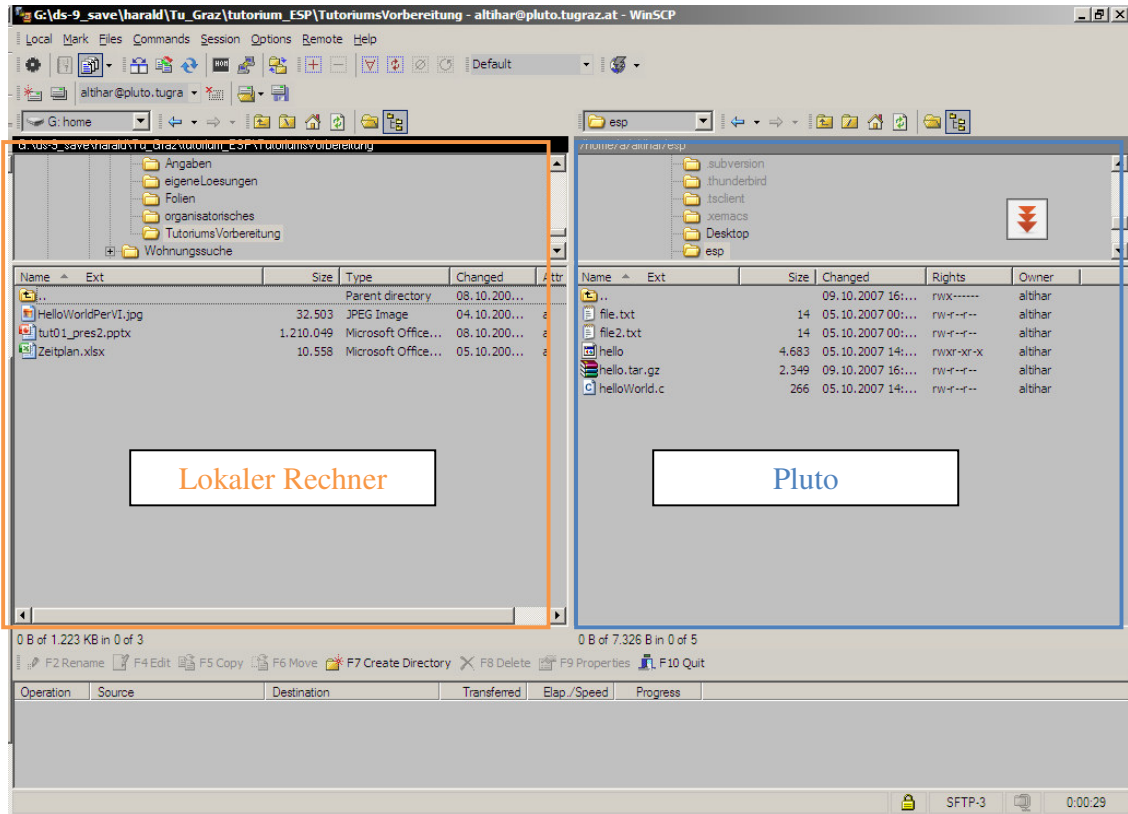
G:\ds-9_save\harald\Tu_Graz\tutorium_ESP\TutoriumsVorbereitung - altihar@pluto.tugraz.at - WinSCP

Local Mark Files Commands Session Options Remote Help

Default

altihar@pluto.tugra

G: home

esp

G:\ds-9_save\harald\Tu_Graz\tutorium_ESP\TutoriumsVorbereitung

Angaben
eigeneLoesungen
Folien
organisatorisches
TutoriumsVorbereitung
Wohnungssuche

/home/a/altihar/esp

.subversion
.thunderbird
.tsclient
.xemacs
Desktop
esp

| Name | Ext | Size | Type | Changed | Attr |
|---|---|---|---|---|---|
| .. | | | Parent directory | 08.10.200... | |
| HelloWorldPerVI.jpg | | 32.503 | JPEG Image | 04.10.200... | a |
| tut01_pres2.pptx | | 1.210.049 | Microsoft Office... | 08.10.200... | a |
| Zeitplan.xlsx | | 10.558 | Microsoft Office... | 05.10.200... | a |

| Name | Ext | Size | Changed | Rights | Owner |
|---|---|---|---|---|---|
| .. | | | 09.10.2007 16:... | rwx------ | altihar |
| file.txt | | 14 | 05.10.2007 00:... | rw-r--r-- | altihar |
| file2.txt | | 14 | 05.10.2007 00:... | rw-r--r-- | altihar |
| hello | | 4.683 | 05.10.2007 14:... | rwxr-xr-x | altihar |
| hello.tar.gz | | 2.349 | 09.10.2007 16:... | rw-r--r-- | altihar |
| helloWorld.c | | 266 | 05.10.2007 14:... | rw-r--r-- | altihar |

Lokaler Rechner

Pluto

0 B of 1.223 KB in 0 of 3

0 B of 7.326 B in 0 of 5

F2 Rename F4 Edit F5 Copy F6 Move F7 Create Directory F8 Delete F9 Properties F10 Quit

| Operation | Source | Destination | Transferred | Elap./Speed | Progress |
|---|---|---|---|---|---|

SFTP-3 0:00:29